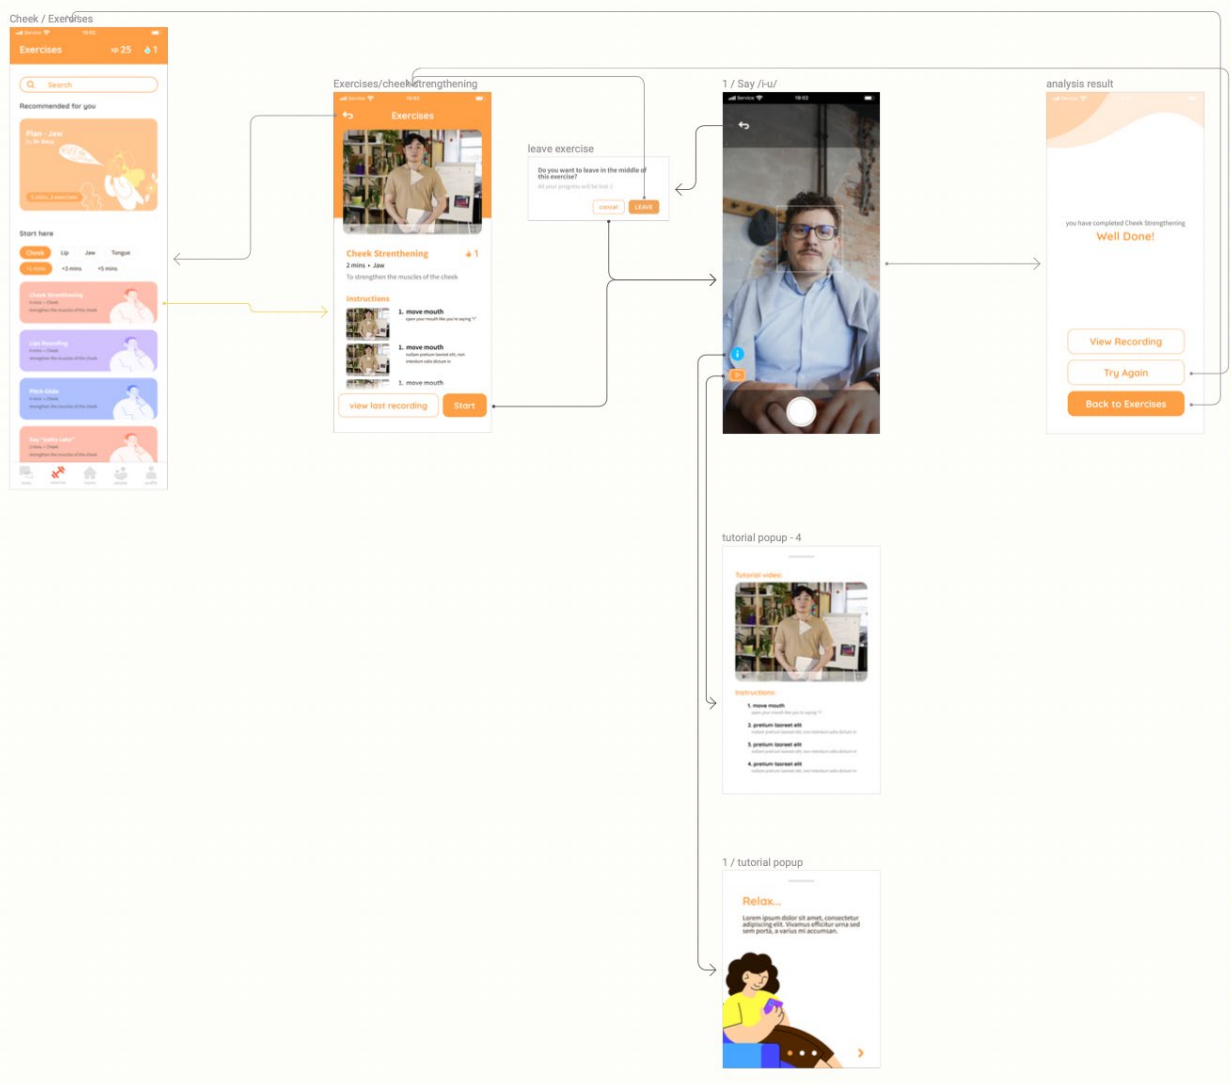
Cheek / Exercises

Exercises 25 1

Search

Recommended for you

Plan - Jaw

Start here

Cheek Lip Jaw Tongue

Exercises/cheekstrengthening

Exercises

Cheek Strenthening 1

2 mins • Jaw

To strengthen the muscles of the cheek

Instructions

1. move mouth

1. move mouth

1. move mouth

view last recording

Start

leave exercise

Do you want to leave in the middle of this exercise?

All your progress will be lost :(

cancel

LEAVE

1 / Say /i-u/

analysis result

you have completed Cheek Strengthening

Well Done!

View Recording

Try Again

Back to Exercises

tutorial popup - 4

Tutorial video

Instructions

1. move mouth

2. pretium laoreet elit

3. pretium laoreet elit

4. pretium laoreet elit

1 / tutorial popup

Relax...

Lorem ipsum dolor sit amet, consectetur adipiscing elit. Vivamus efficitur urna sed sem porta, a varius mi accumsan.